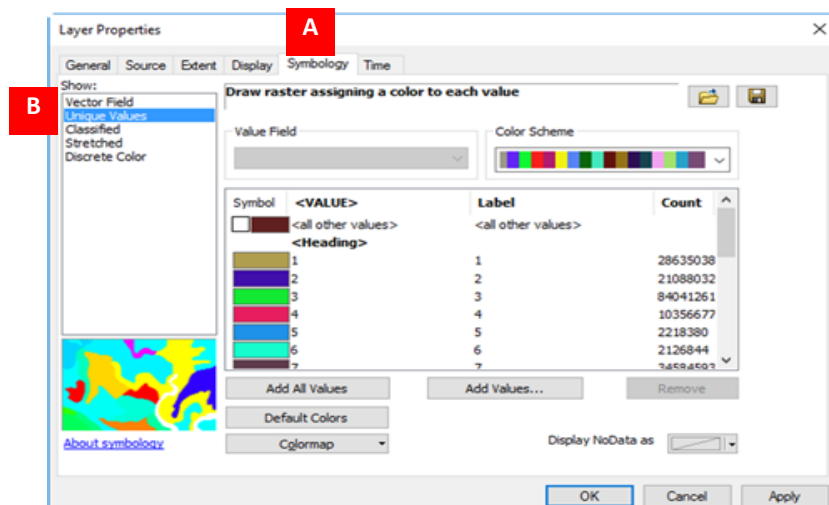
Layer Properties

A

General Source Extent Display Symbology Time

Show:

B

Vector Field
Unique Values
Classified
Stretched
Discrete Color

Draw raster assigning a color to each value

Value Field

Color Scheme

| Symbol | <VALUE> | Label | Count |
|---|---|---|---|
| | <all other values> | <all other values> | |
| | <Heading> | | |
| | 1 | 1 | 28635038 |
| | 2 | 2 | 21088032 |
| | 3 | 3 | 84041261 |
| | 4 | 4 | 10356677 |
| | 5 | 5 | 2218380 |
| | 6 | 6 | 2126844 |
| | 7 | 7 | 34584593 |

Add All Values Add Values... Remove

Default Colors

About symbology

Colormap

Display NoData as

OK Cancel Apply